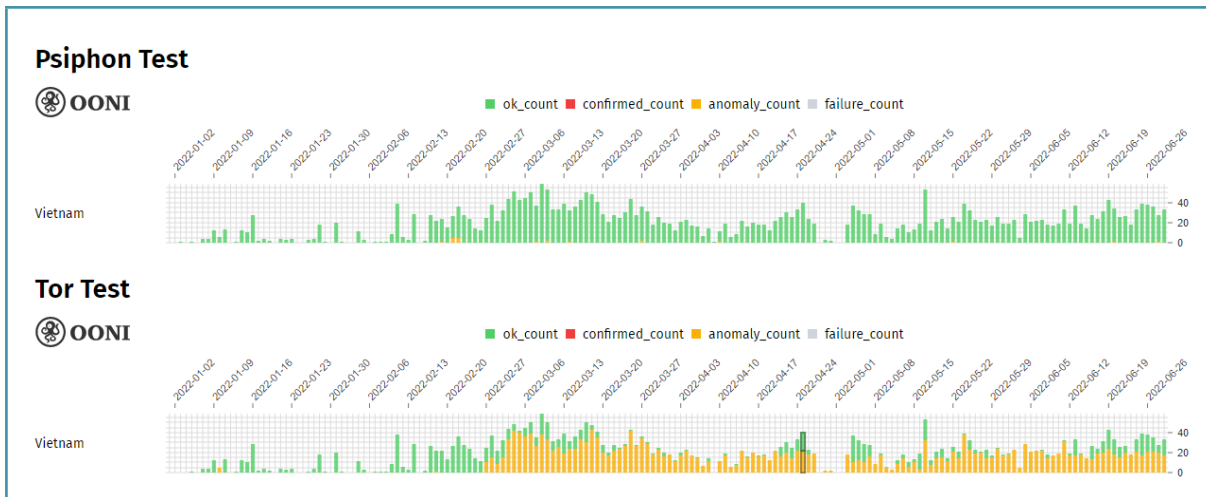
Psiphon Test

OONI

ok_count confirmed_count anomaly_count failure_count

2022-01-02 2022-01-09 2022-01-16 2022-01-23 2022-01-30 2022-02-06 2022-02-13 2022-02-20 2022-02-27 2022-03-06 2022-03-13 2022-03-20 2022-03-27 2022-04-03 2022-04-10 2022-04-17 2022-04-24 2022-05-01 2022-05-08 2022-05-15 2022-05-22 2022-05-29 2022-06-05 2022-06-12 2022-06-19 2022-06-26

Vietnam

40
20
0

Tor Test

OONI

ok_count confirmed_count anomaly_count failure_count

2022-01-02 2022-01-09 2022-01-16 2022-01-23 2022-01-30 2022-02-06 2022-02-13 2022-02-20 2022-02-27 2022-03-06 2022-03-13 2022-03-20 2022-03-27 2022-04-03 2022-04-10 2022-04-17 2022-04-24 2022-05-01 2022-05-08 2022-05-15 2022-05-22 2022-05-29 2022-06-05 2022-06-12 2022-06-19 2022-06-26

Vietnam

40
20
0